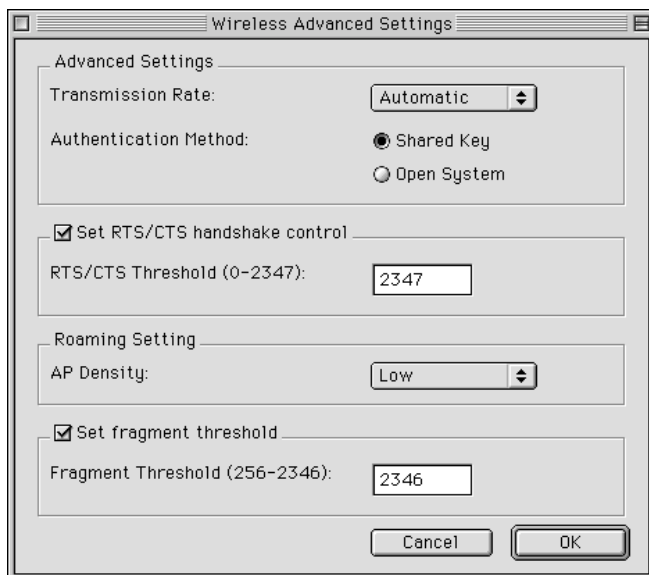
Wireless Advanced Settings

Advanced Settings

Transmission Rate: Automatic

Authentication Method: Shared Key

Open System

Set RTS/CTS handshake control

RTS/CTS Threshold (0-2347): 2347

Roaming Setting

AP Density: Low

Set fragment threshold

Fragment Threshold (256-2346): 2346

Cancel

OK